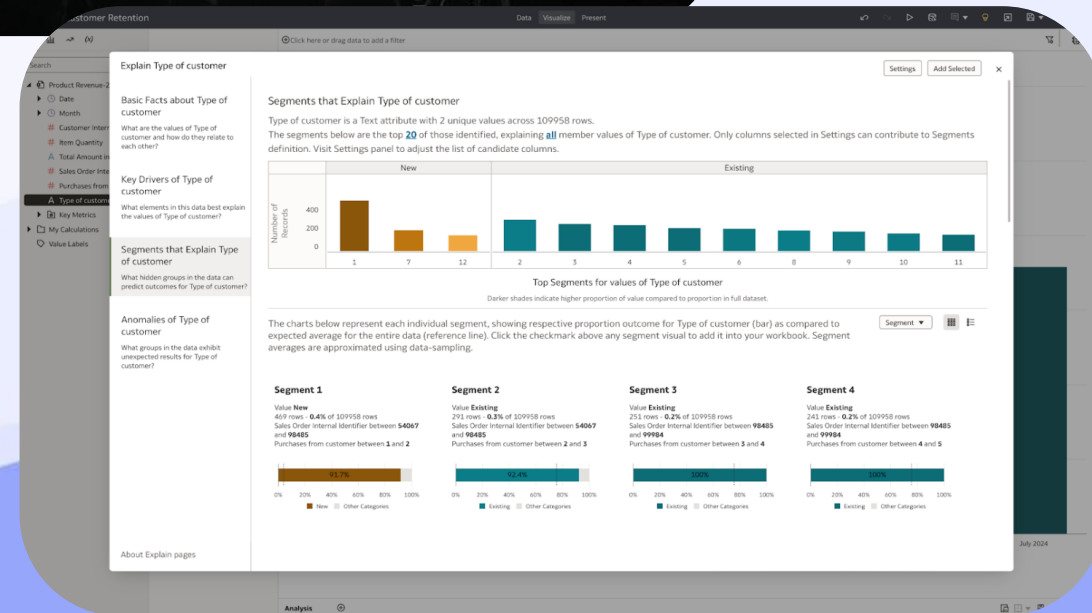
stomer Retention

Data Visualize Present

Click here or drag data to add a filter

Search
Product Revenue-2
Date
Month
Customer Inter
Item Quantity
Total Amount in
Sales Order Inte
Purchases from
Type of custom
Key Metrics
My Calculations
Value Labels

Explain Type of customer

Settings Add Selected ×

Basic Facts about Type of customer
What are the values of Type of customer and how do they relate to each other?

Key Drivers of Type of customer
What elements in this data best explain the values of Type of customer?

Segments that Explain Type of customer
What hidden groups in the data can predict outcomes for Type of customer?

Anomalies of Type of customer
What groups in the data exhibit unexpected results for Type of customer?

About Explain pages

Segments that Explain Type of customer

Type of customer is a Text attribute with 2 unique values across 109958 rows.
The segments below are the top 20 of those identified, explaining all member values of Type of customer. Only columns selected in Settings can contribute to Segments definition. Visit Settings panel to adjust the list of candidate columns.

New | Existing

Number of Records
400
200
0

1 7 12 2 3 4 5 6 8 9 10 11

Top Segments for values of Type of customer
Darker shades indicate higher proportion of value compared to proportion in full dataset.

The charts below represent each individual segment, showing respective proportion outcome for Type of customer (bar) as compared to expected average for the entire data (reference line). Click the checkmark above any segment visual to add it into your workbook. Segment averages are approximated using data-sampling.

Segment ▼

Segment 1
Value New
469 rows - 0.4% of 109958 rows
Sales Order Internal Identifier between 54067 and 98485
Purchases from customer between 1 and 2
93.7%
0% 20% 40% 60% 80% 100%
New Other Categories

Segment 2
Value Existing
291 rows - 0.3% of 109958 rows
Sales Order Internal Identifier between 54067 and 98485
Purchases from customer between 2 and 3
92.4%
0% 20% 40% 60% 80% 100%
Existing Other Categories

Segment 3
Value Existing
251 rows - 0.2% of 109958 rows
Sales Order Internal Identifier between 98485 and 99984
Purchases from customer between 3 and 4
100%
0% 20% 40% 60% 80% 100%
Existing Other Categories

Segment 4
Value Existing
241 rows - 0.2% of 109958 rows
Sales Order Internal Identifier between 98485 and 99984
Purchases from customer between 4 and 5
100%
0% 20% 40% 60% 80% 100%
Existing Other Categories

July 2024

Analysis